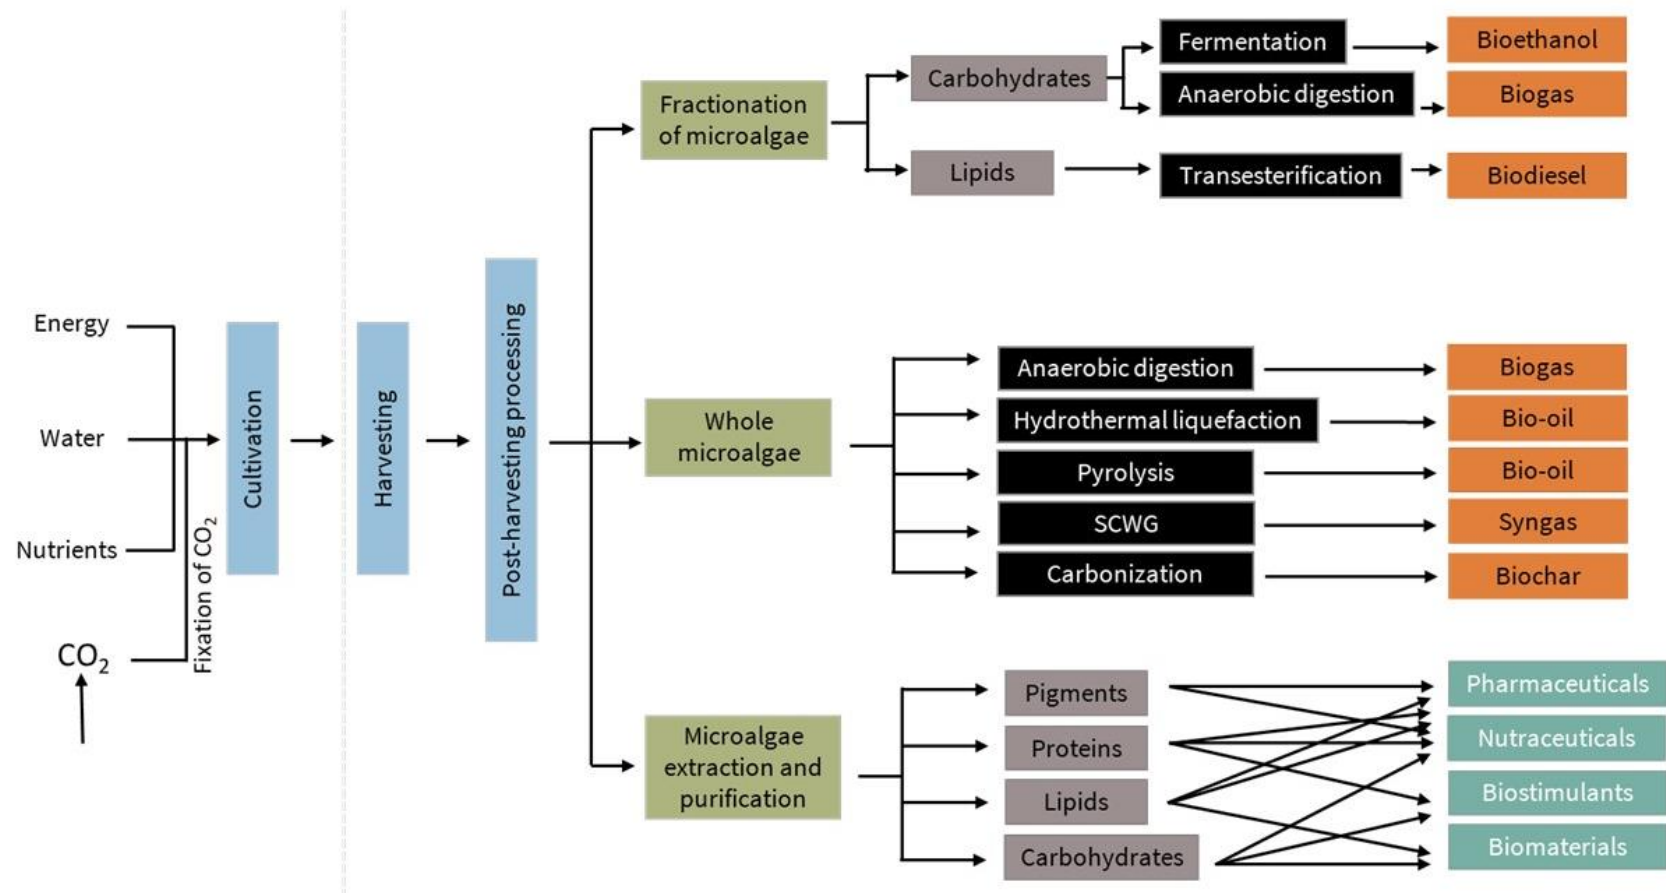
Energy

Water

Nutrients

$CO_2$

Fixation of $CO_2$

Cultivation

Harvesting

Post-harvesting processing

Fractionation of microalgae

Carbohydrates

Fermentation

Bioethanol

Anaerobic digestion

Biogas

Lipids

Transesterification

Biodiesel

Whole microalgae

Anaerobic digestion

Biogas

Hydrothermal liquefaction

Bio-oil

Pyrolysis

Bio-oil

SCWG

Syngas

Carbonization

Biochar

Microalgae extraction and purification

Pigments

Proteins

Lipids

Carbohydrates

Pharmaceuticals

Nutraceuticals

Biostimulants

Biomaterials